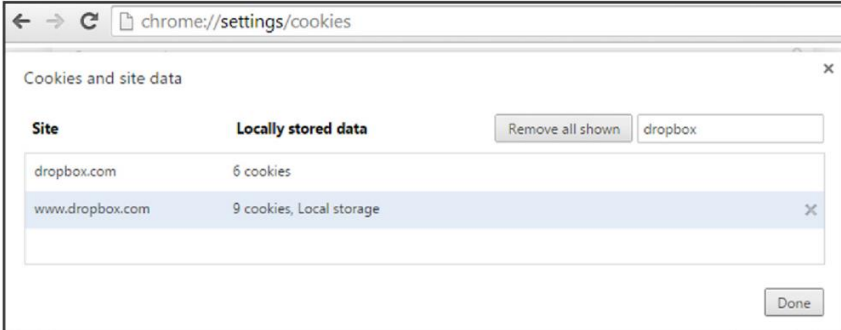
chrome://settings/cookies

Cookies and site data

×

| Site | Locally stored data |
|---|---|
| dropbox.com | 6 cookies |
| www.dropbox.com | 9 cookies, Local storage |

Remove all shown

dropbox

×

Done